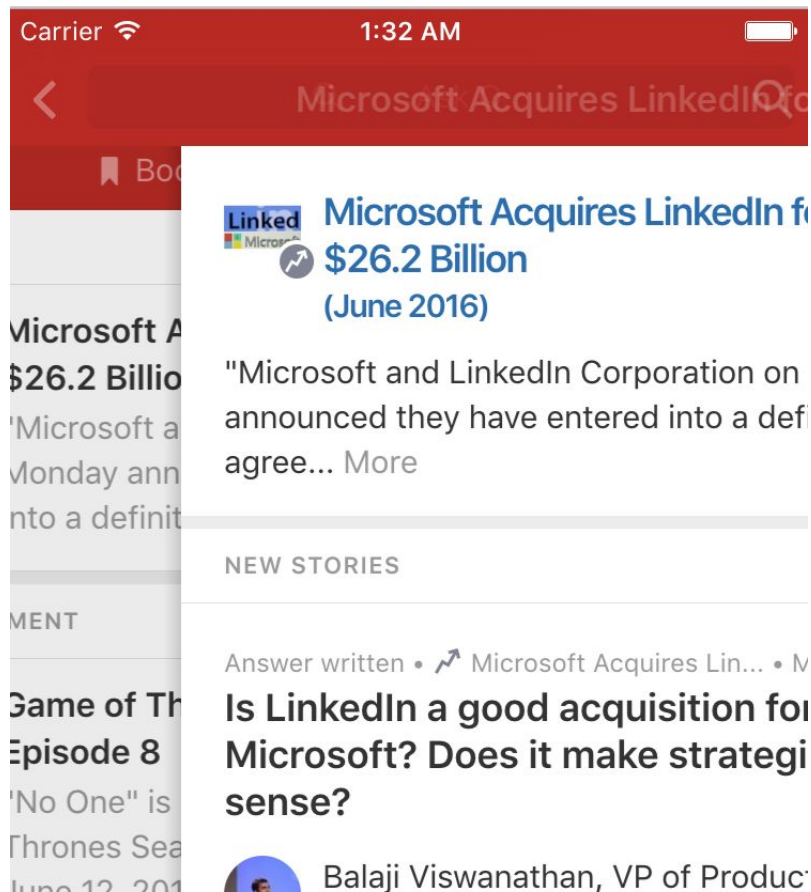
Carrier 1:32 AM

Microsoft Acquires LinkedIn fo

Boo

Microsoft A
$26.2 Billio
'Microsoft a
Monday ann
nto a definit

MENT

Game of Th
Episode 8
'No One" is
Thrones Sea
June 12, 201

Linked Microso

Microsoft Acquires LinkedIn fo
$26.2 Billion
(June 2016)

"Microsoft and LinkedIn Corporation on announced they have entered into a defi agree... More

NEW STORIES

Answer written • Microsoft Acquires Lin... • M

Is LinkedIn a good acquisition for Microsoft? Does it make strategi sense?

Balaji Viswanathan, VP of Product